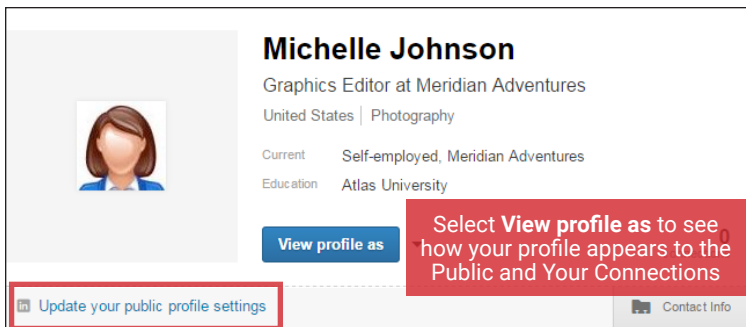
Michelle Johnson

Graphics Editor at Meridian Adventures

United States | Photography

Current Self-employed, Meridian Adventures

Education Atlas University

View profile as

Select **View profile as** to see how your profile appears to the Public and Your Connections

in Update your public profile settings

Contact Info